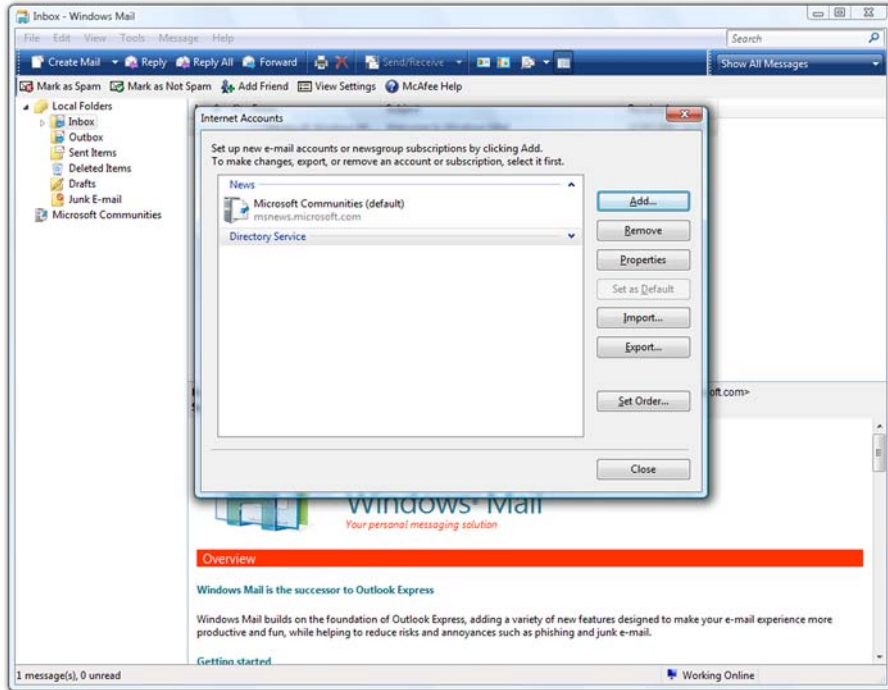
Inbox - Windows Mail

File Edit View Tools Message Help

Search

Create Mail Reply Reply All Forward Send/Receive

Show All Messages

Mark as Spam Mark as Not Spam Add Friend View Settings McAfee Help

Local Folders
Inbox
Outbox
Sent Items
Deleted Items
Drafts
Junk E-mail
Microsoft Communities

Internet Accounts

Set up new e-mail accounts or newsgroup subscriptions by clicking Add.
To make changes, export, or remove an account or subscription, select it first.

News
Microsoft Communities (default)
msnews.microsoft.com
Directory Service

Add...
Remove
Properties
Set as Default
Import...
Export...
Set Order...
Close

oft.com>

Windows Mail
Your personal messaging solution

Overview

Windows Mail is the successor to Outlook Express

Windows Mail builds on the foundation of Outlook Express, adding a variety of new features designed to make your e-mail experience more productive and fun, while helping to reduce risks and annoyances such as phishing and junk e-mail.

Getting started

1 message(s), 0 unread

Working Online